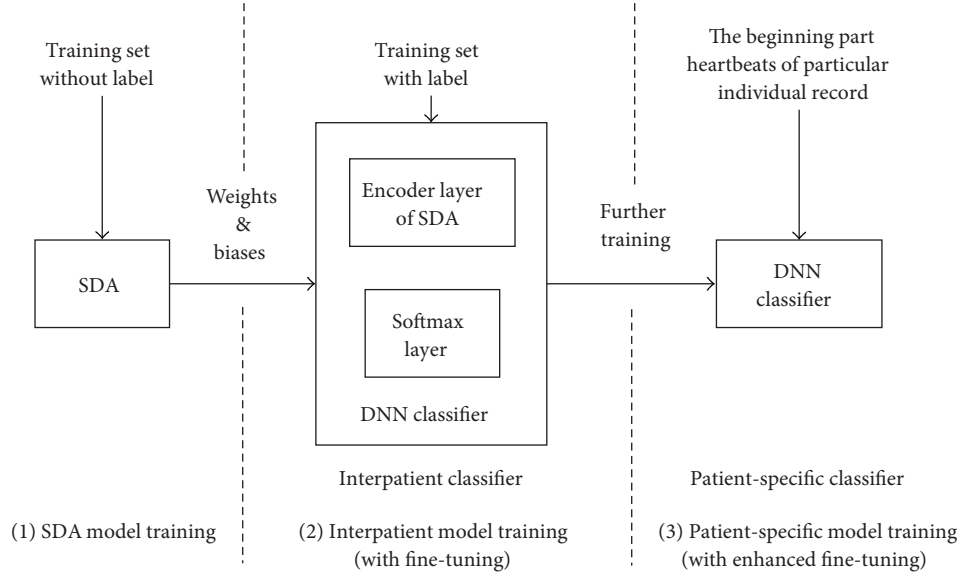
Training set without label

SDA

Weights & biases

Training set with label

Encoder layer of SDA

Softmax layer

DNN classifier

Interpatient classifier

Further training

The beginning part heartbeats of particular individual record

DNN classifier

Patient-specific classifier

(1) SDA model training

(2) Interpatient model training (with fine-tuning)

(3) Patient-specific model training (with enhanced fine-tuning)